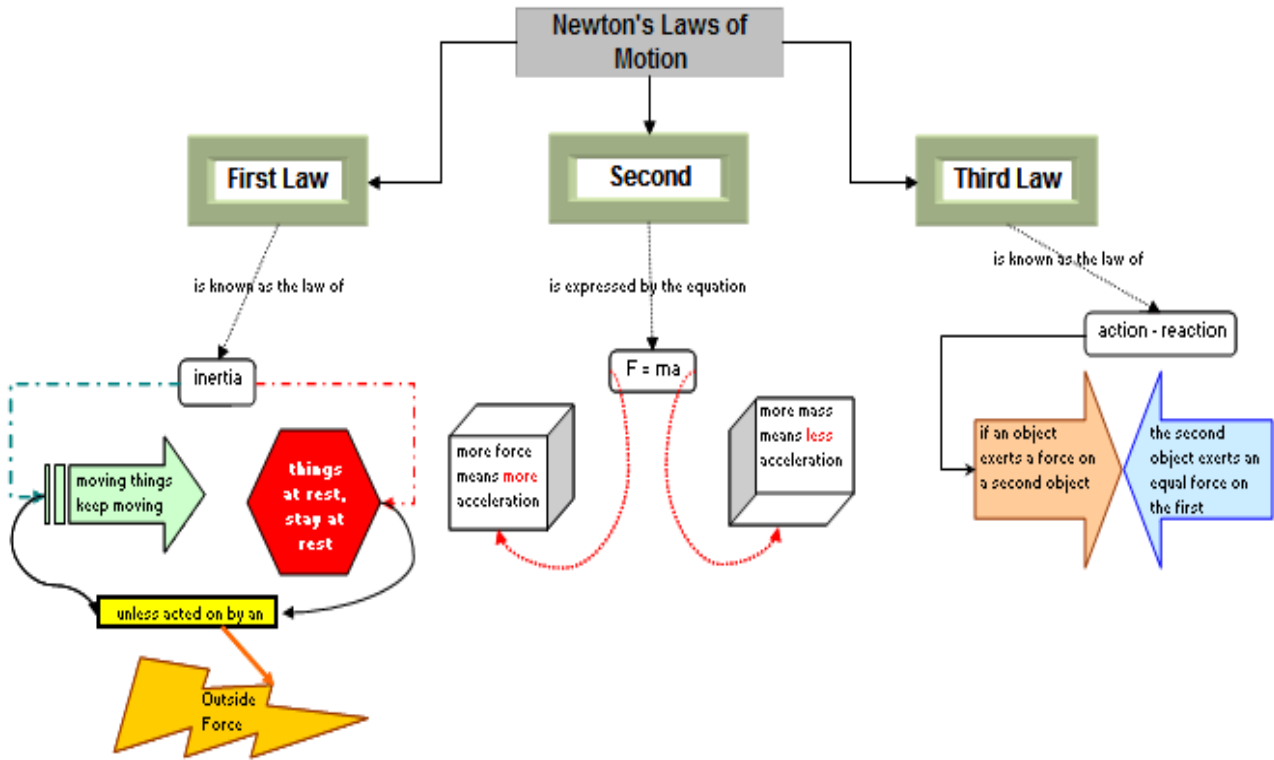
Newton's Laws of Motion

First Law

Second

Third Law

is known as the law of

is expressed by the equation

is known as the law of

inertia

$F = ma$

action - reaction

moving things keep moving

things at rest, stay at rest

more force means more acceleration

more mass means less acceleration

if an object exerts a force on a second object

the second object exerts an equal force on the first

unless acted on by an

Outside Force